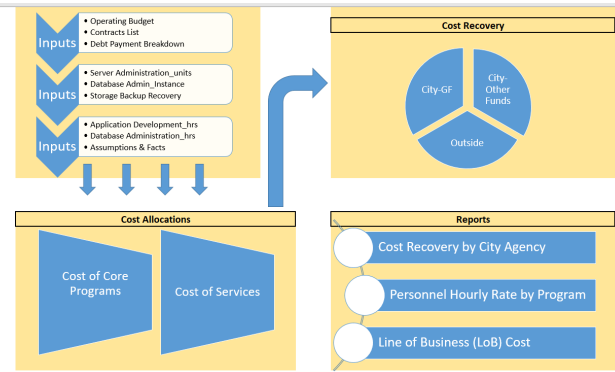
Inputs
• Operating Budget
• Contracts List
• Debt Payment Breakdown

Inputs
• Server Administration_units
• Database Admin_Instance
• Storage Backup Recovery

Inputs
• Application Development_hrs
• Database Administration_hrs
• Assumptions & Facts

Cost Recovery

City-GF

City-Other Funds

Outside

Cost Allocations

Cost of Core Programs

Cost of Services

Reports

Cost Recovery by City Agency

Personnel Hourly Rate by Program

Line of Business (LoB) Cost